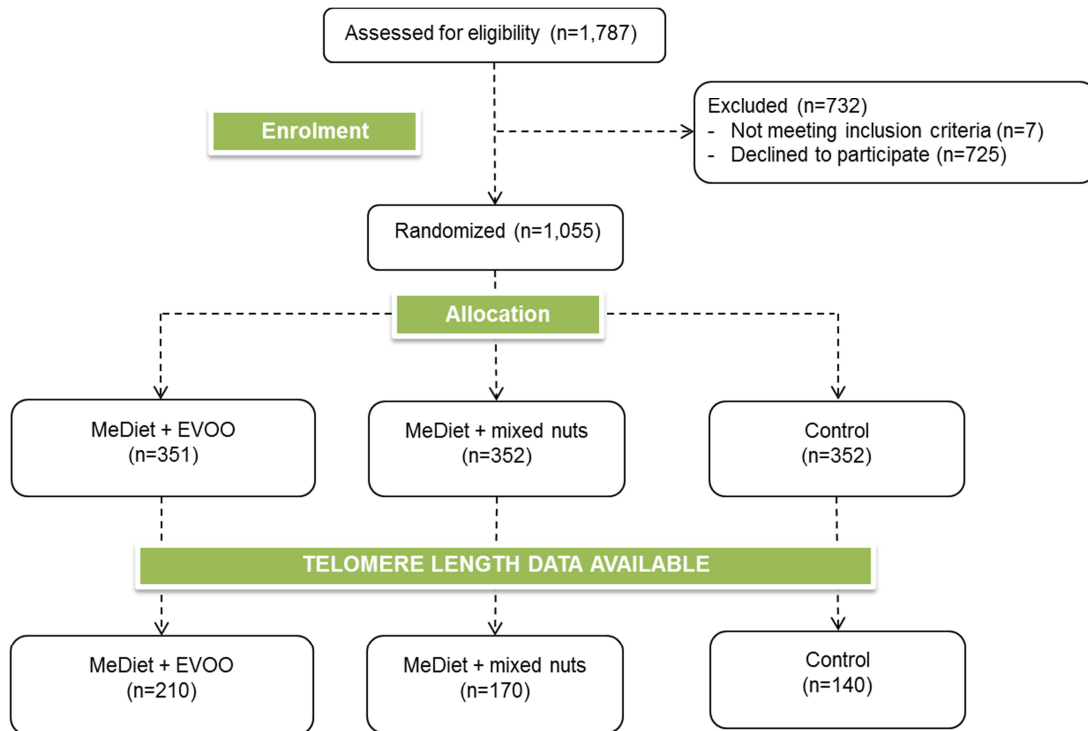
Assessed for eligibility (n=1,787)

Enrolment

Excluded (n=732)
- Not meeting inclusion criteria (n=7)
- Declined to participate (n=725)

Randomized (n=1,055)

Allocation

MeDiet + EVOO
(n=351)

MeDiet + mixed nuts
(n=352)

Control
(n=352)

TELOMERE LENGTH DATA AVAILABLE

MeDiet + EVOO
(n=210)

MeDiet + mixed nuts
(n=170)

Control
(n=140)